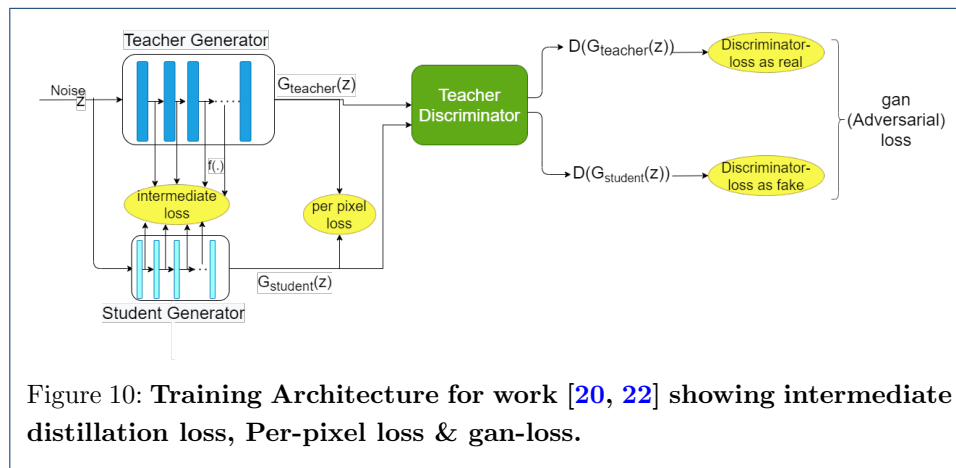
Teacher Generator

Noise
z

$G_{teacher}(z)$

f(.)

intermediate loss

per pixel loss

$G_{student}(z)$

Student Generator

Teacher Discriminator

$D(G_{teacher}(z))$

Discriminator-loss as real

$D(G_{student}(z))$

Discriminator-loss as fake

gan (Adversarial) loss

Figure 10: **Training Architecture for work [20, 22] showing intermediate distillation loss, Per-pixel loss & gan-loss.**